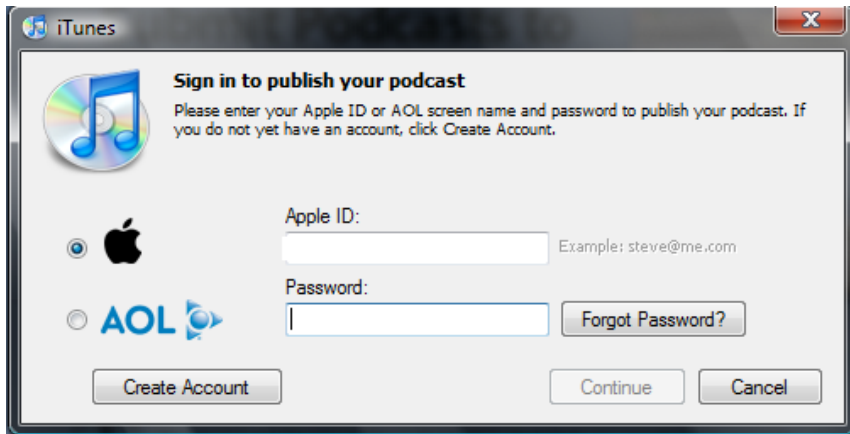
iTunes

Sign in to publish your podcast

Please enter your Apple ID or AOL screen name and password to publish your podcast. If you do not yet have an account, click Create Account.

Apple ID:

Example: steve@me.com

AOL

Password:

Forgot Password?

Create Account

Continue

Cancel